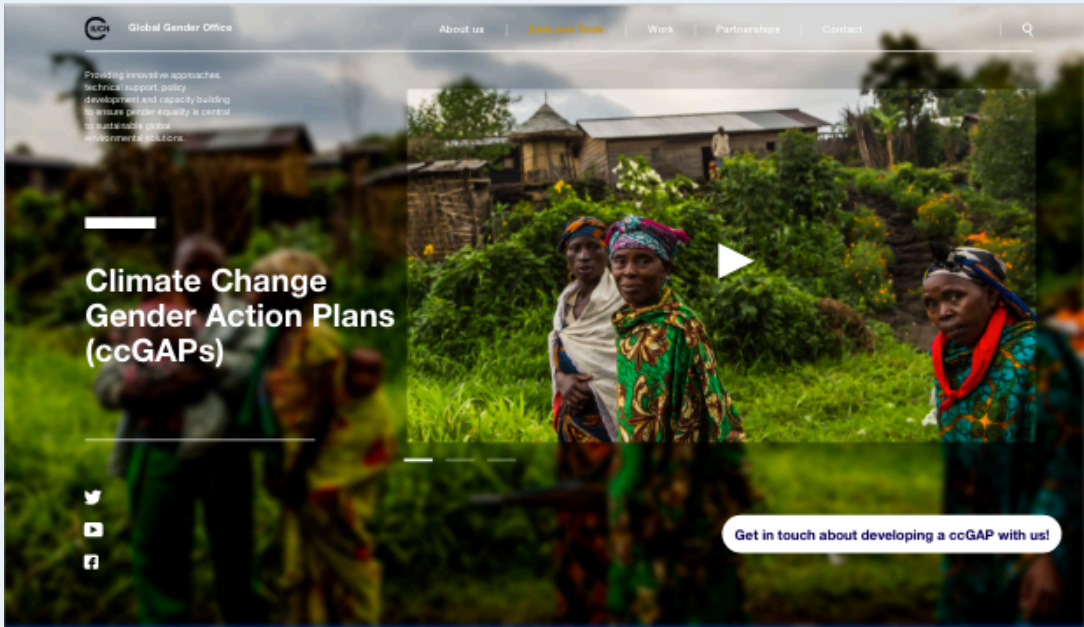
IUCN Global Gender Office

About us | Data and Tools | Work | Partnerships | Contact

Providing innovative approaches, technical support, policy development and capacity building to ensure gender equality is central to sustainable global environmental solutions.

Climate Change Gender Action Plans (ccGAPs)

Get in touch about developing a ccGAP with us!